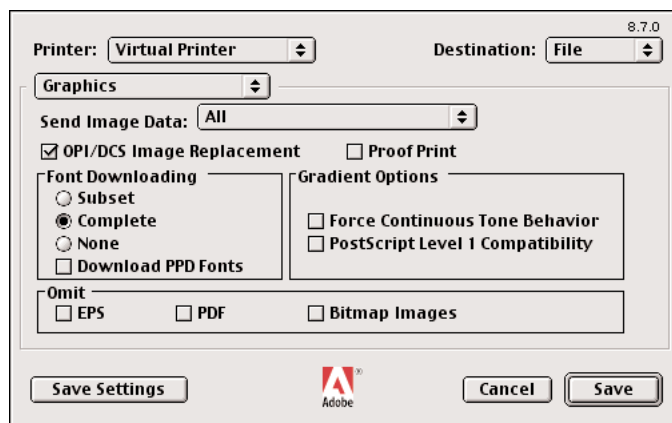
8.7.0

Printer: Virtual Printer

Destination: File

Graphics

Send Image Data: All

☑ OPI/DCS Image Replacement

☐ Proof Print

Font Downloading

○ Subset

◉ Complete

○ None

☐ Download PPD Fonts

Gradient Options

☐ Force Continuous Tone Behavior

☐ PostScript Level 1 Compatibility

Omit

☐ EPS

☐ PDF

☐ Bitmap Images

Save Settings

Adobe

Cancel

Save